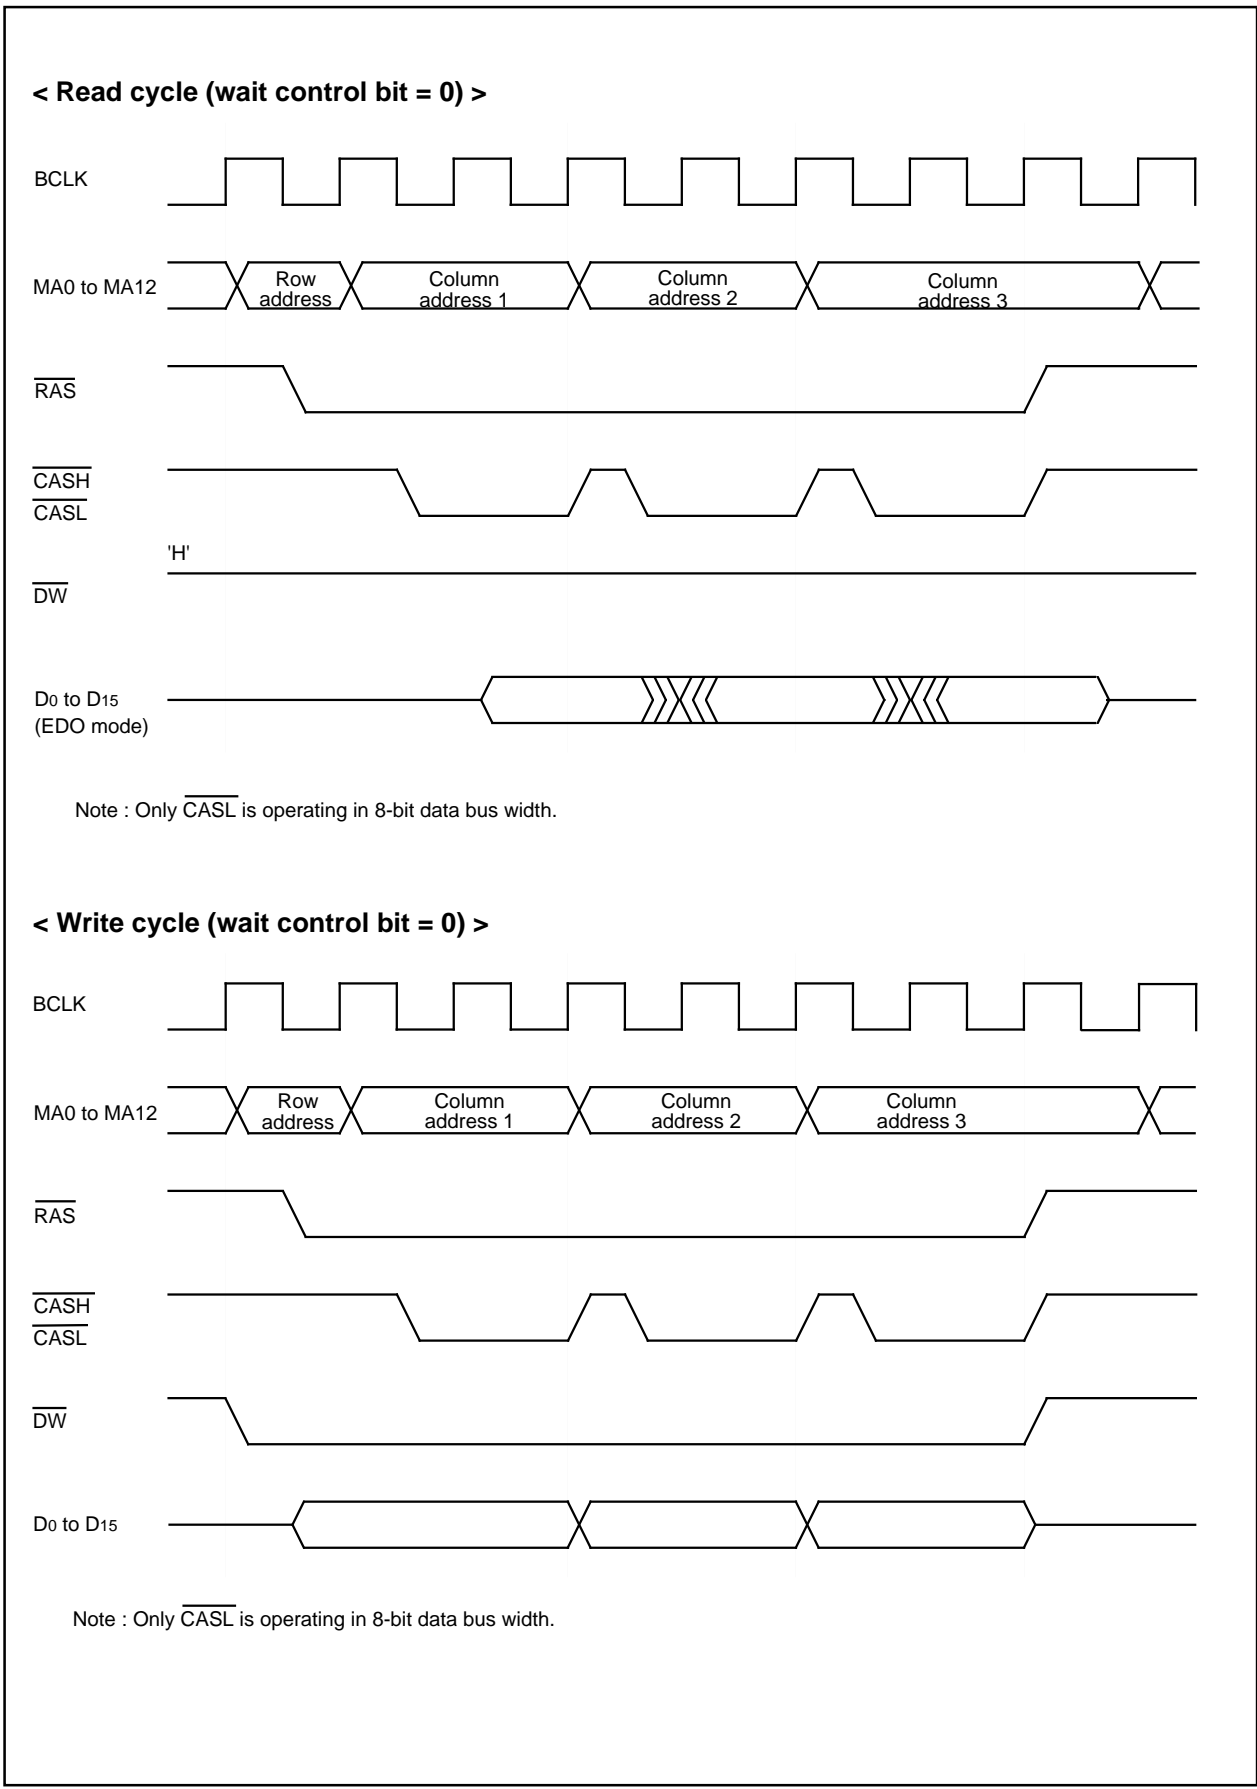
< Read cycle (wait control bit = 0) >

BCLK

MA0 to MA12

Row address

Column address 1

Column address 2

Column address 3

$\overline{RAS}$

$\overline{CASH}$
$\overline{CASL}$

'H'

$\overline{DW}$

D0 to D15
(EDO mode)

Note : Only $\overline{CASL}$ is operating in 8-bit data bus width.

< Write cycle (wait control bit = 0) >

BCLK

MA0 to MA12

Row address

Column address 1

Column address 2

Column address 3

$\overline{RAS}$

$\overline{CASH}$
$\overline{CASL}$

$\overline{DW}$

D0 to D15

Note : Only $\overline{CASL}$ is operating in 8-bit data bus width.